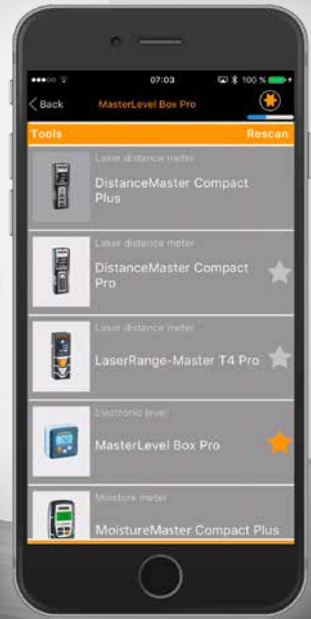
07:03
100 %
Back
MasterLevel Box Pro
Tools
Rescan
Laser distance meter
DistanceMaster Compact Plus
Laser distance meter
DistanceMaster Compact Pro
Laser distance meter
LaserRange-Master T4 Pro
Electronic level
MasterLevel Box Pro
Moisture meter
MoistureMaster Compact Plus